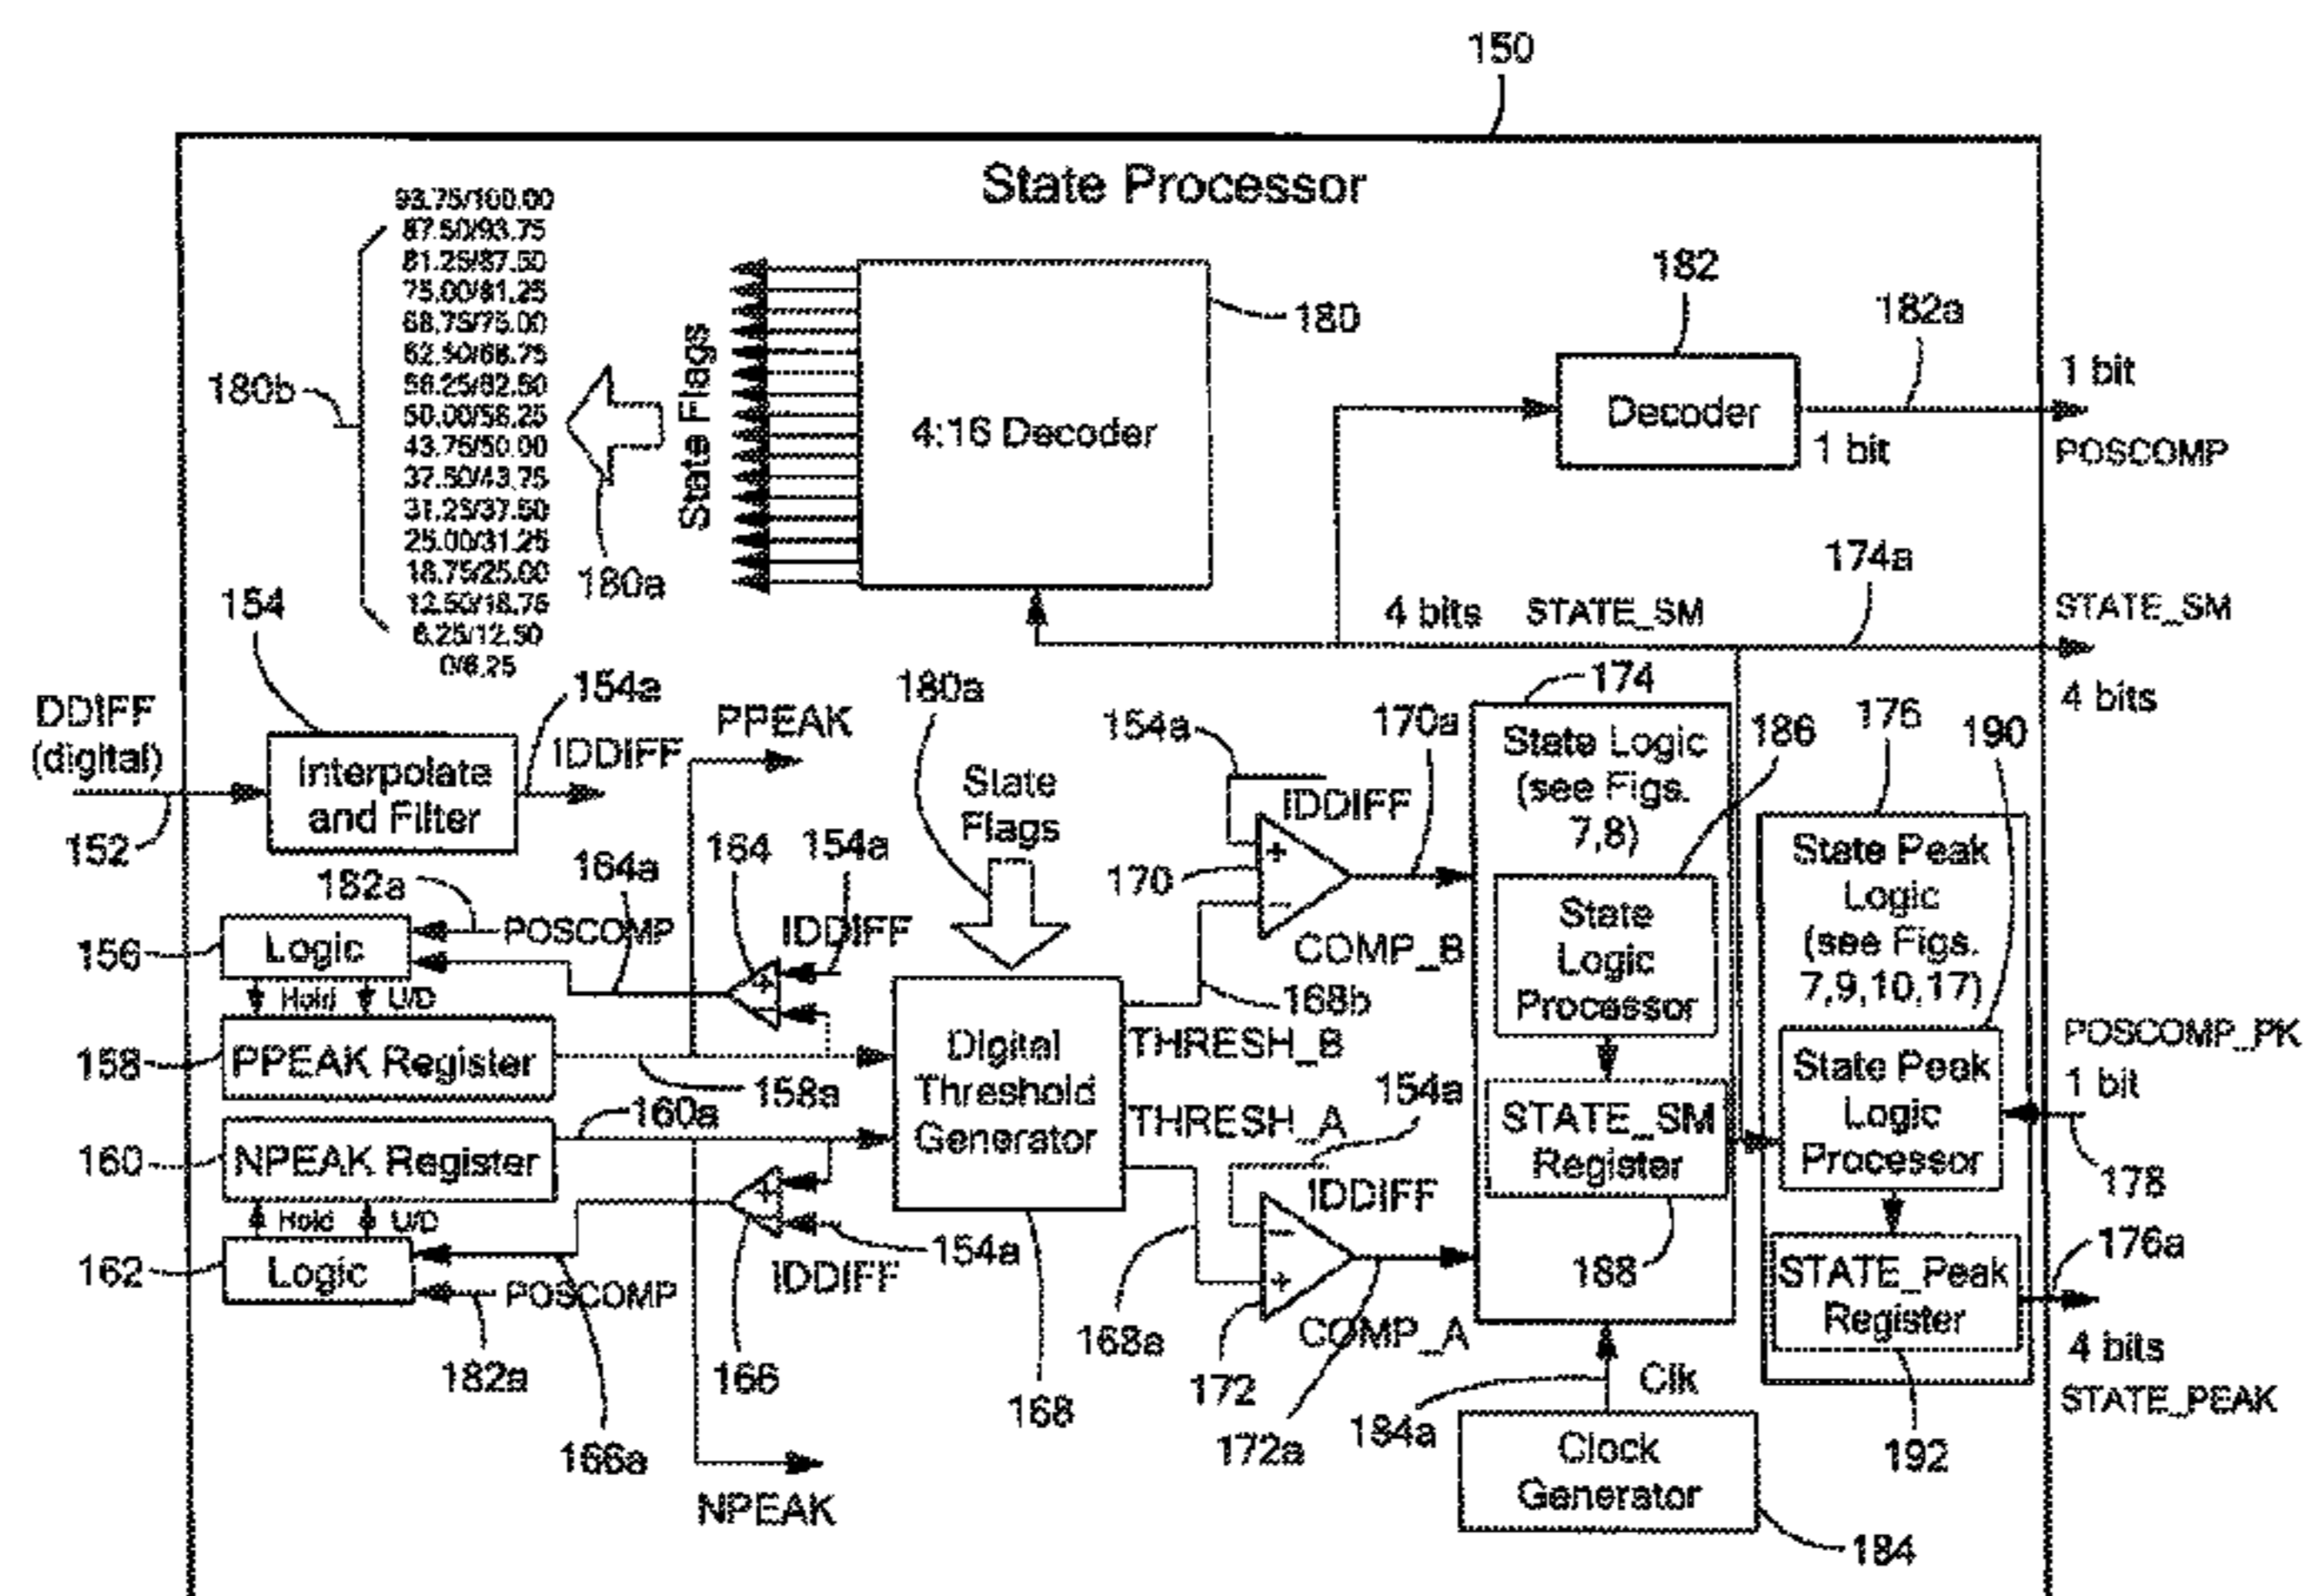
150

State Processor

93.75/100.00
87.50/93.75
81.25/87.50
75.00/81.25
68.75/75.00
62.50/68.75
56.25/62.50
50.00/56.25
43.75/50.00
37.50/43.75
31.25/37.50
25.00/31.25
18.75/25.00
12.50/18.75
6.25/12.50
0/6.25

180b

180a

State Flags

4:16 Decoder

180

182

182a

Decoder

1 bit

1 bit

POSCOMP

174a

4 bits STATE_SM

STATE_SM

4 bits

154

154a

DDIFF (digital)

152

Interpolate and Filter

IDDIFF

PPEAK

180a

State Flags

154a

IDDIFF

170a

174

State Logic (see Figs. 7,8)

186

176

190

State Logic Processor

State Peak Logic (see Figs. 7,9,10,17)

182a

164a

164

154a

170

COMP_B

156

Logic

POSCOMP

IDDIFF

Hold U/D

168b

158

PPEAK Register

158a

Digital Threshold Generator

THRESH_B

POSCOMP_PK

1 bit

State Peak Logic Processor

160a

THRESH_A

154a

STATE_SM Register

160

NPEAK Register

IDDIFF

178

Hold U/D

176a

162

Logic

154a

IDDIFF

188

POSCOMP

STATE_Peak Register

168a

COMP_A

4 bits

STATE_PEAK

182a

166

168

172

Clk

166a

172a

184a

Clock Generator

192

NPEAK

184